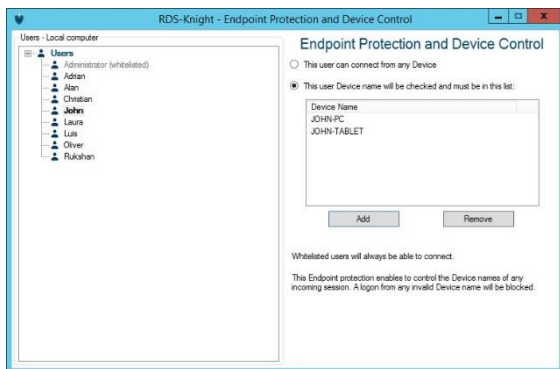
RDS-Knight - Endpoint Protection and Device Control

Users - Local computer

Users
Administrator (whitelisted)
Adrian
Alan
Christian
John
Laura
Luis
Oliver
Rukshan

Endpoint Protection and Device Control

This user can connect from any Device

This user Device name will be checked and must be in this list:

| Device Name |
|---|
| JOHN-PC |
| JOHN-TABLET |

Add

Remove

Whitelisted users will always be able to connect.

This Endpoint protection enables to control the Device names of any incoming session. A logon from any invalid Device name will be blocked.